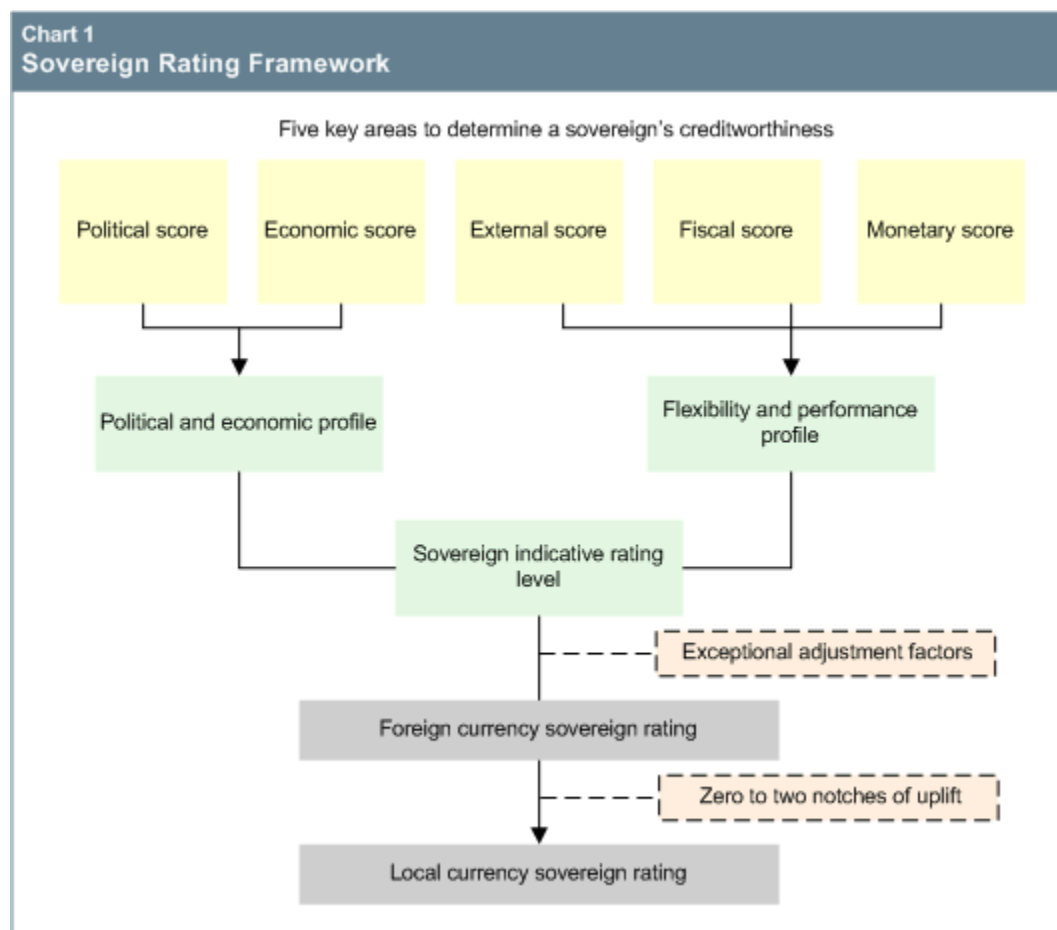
Chart 1
Sovereign Rating Framework

Five key areas to determine a sovereign's creditworthiness

Political score

Economic score

External score

Fiscal score

Monetary score

Political and economic profile

Flexibility and performance profile

Sovereign indicative rating level

Exceptional adjustment factors

Foreign currency sovereign rating

Zero to two notches of uplift

Local currency sovereign rating